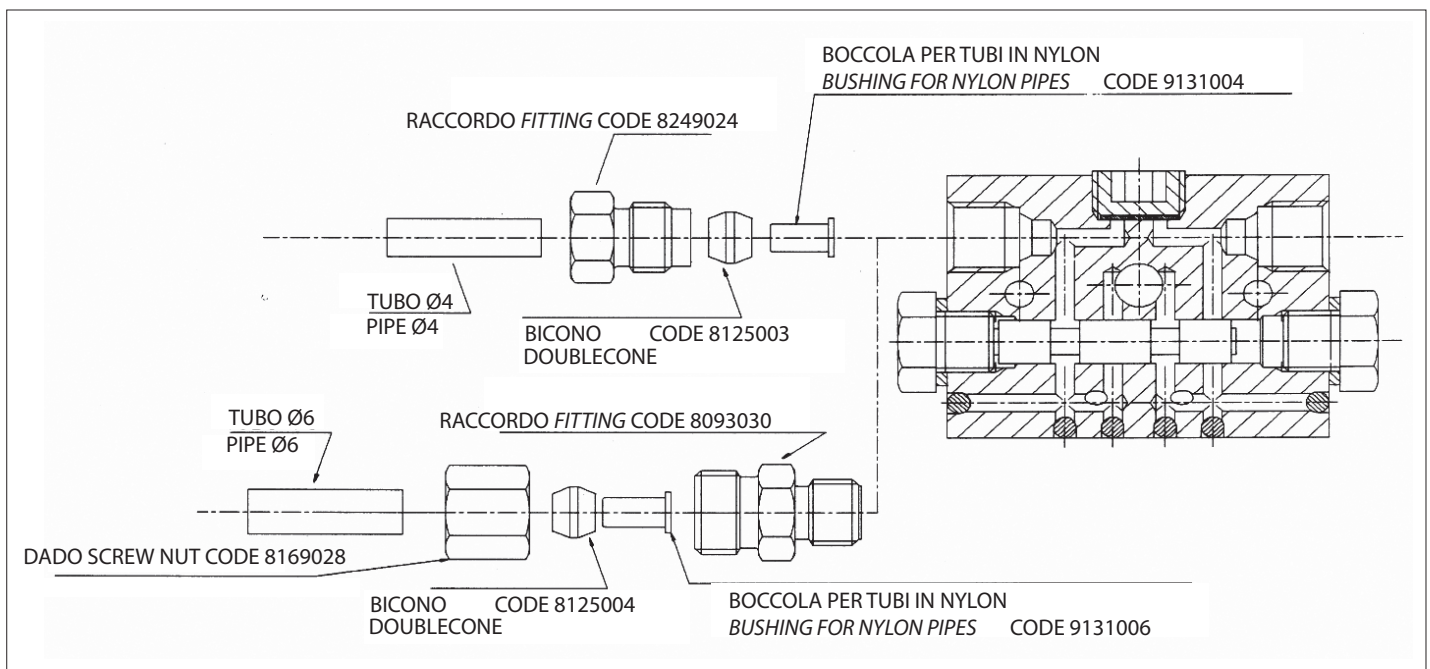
BOCCOLA PER TUBI IN NYLON
*BUSHING FOR NYLON PIPES* CODE 9131004

RACCORDO *FITTING* CODE 8249024

TUBO Ø4
PIPE Ø4

BICONO CODE 8125003
DOUBLECONE

TUBO Ø6
PIPE Ø6

RACCORDO *FITTING* CODE 8093030

DADO SCREW NUT CODE 8169028

BICONO CODE 8125004
DOUBLECONE

BOCCOLA PER TUBI IN NYLON
*BUSHING FOR NYLON PIPES* CODE 9131006